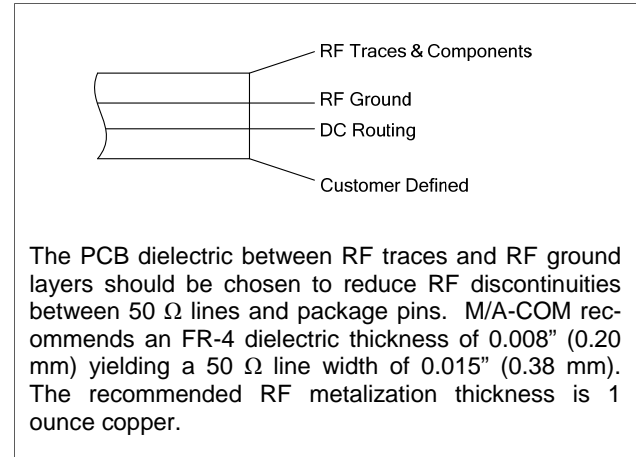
RF Traces & Components

RF Ground

DC Routing

Customer Defined

The PCB dielectric between RF traces and RF ground layers should be chosen to reduce RF discontinuities between 50 $\Omega$ lines and package pins. M/A-COM recommends an FR-4 dielectric thickness of 0.008" (0.20 mm) yielding a 50 $\Omega$ line width of 0.015" (0.38 mm). The recommended RF metalization thickness is 1 ounce copper.